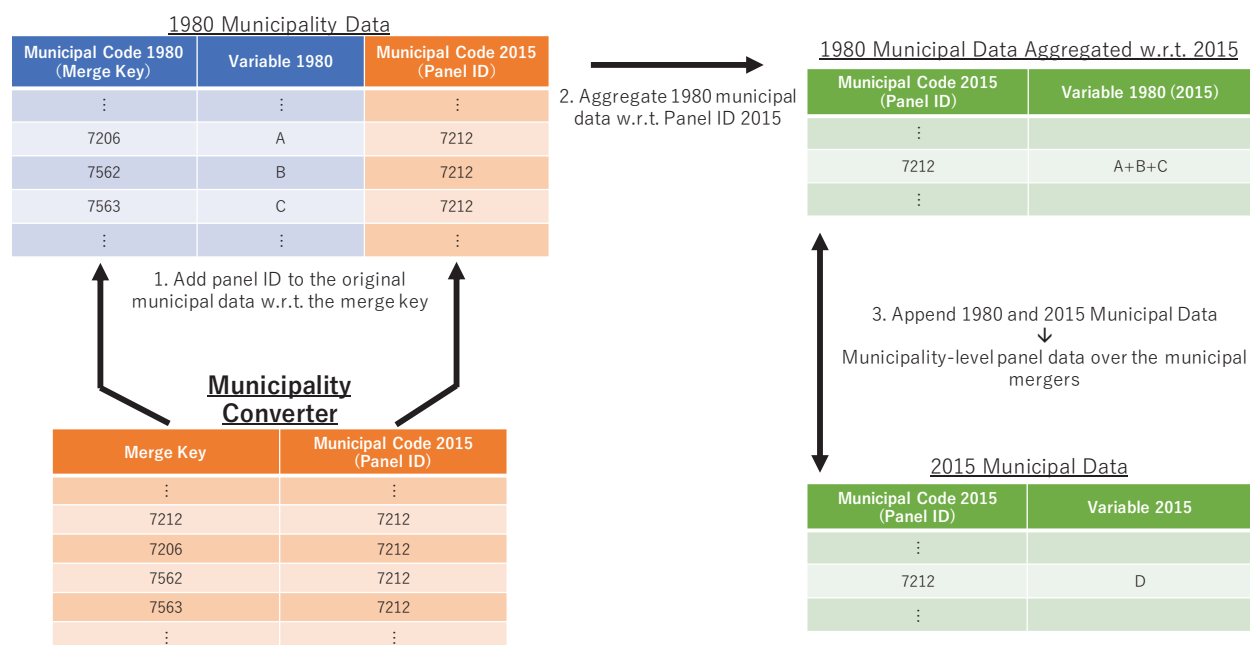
1980 Municipality Data

| Municipal Code 1980 (Merge Key) | Variable 1980 | Municipal Code 2015 (Panel ID) |
|---|---|---|
| ⋮ | ⋮ | ⋮ |
| 7206 | A | 7212 |
| 7562 | B | 7212 |
| 7563 | C | 7212 |
| ⋮ | ⋮ | ⋮ |

2. Aggregate 1980 municipal data w.r.t. Panel ID 2015

1980 Municipal Data Aggregated w.r.t. 2015

| Municipal Code 2015 (Panel ID) | Variable 1980 (2015) |
|---|---|
| ⋮ | |
| 7212 | A+B+C |
| ⋮ | |

1. Add panel ID to the original municipal data w.r.t. the merge key

3. Append 1980 and 2015 Municipal Data
↓
Municipality-level panel data over the municipal mergers

Municipality Converter

| Merge Key | Municipal Code 2015 (Panel ID) |
|---|---|
| ⋮ | ⋮ |
| 7212 | 7212 |
| 7206 | 7212 |
| 7562 | 7212 |
| 7563 | 7212 |
| ⋮ | ⋮ |

2015 Municipal Data

| Municipal Code 2015 (Panel ID) | Variable 2015 |
|---|---|
| ⋮ | |
| 7212 | D |
| ⋮ | |